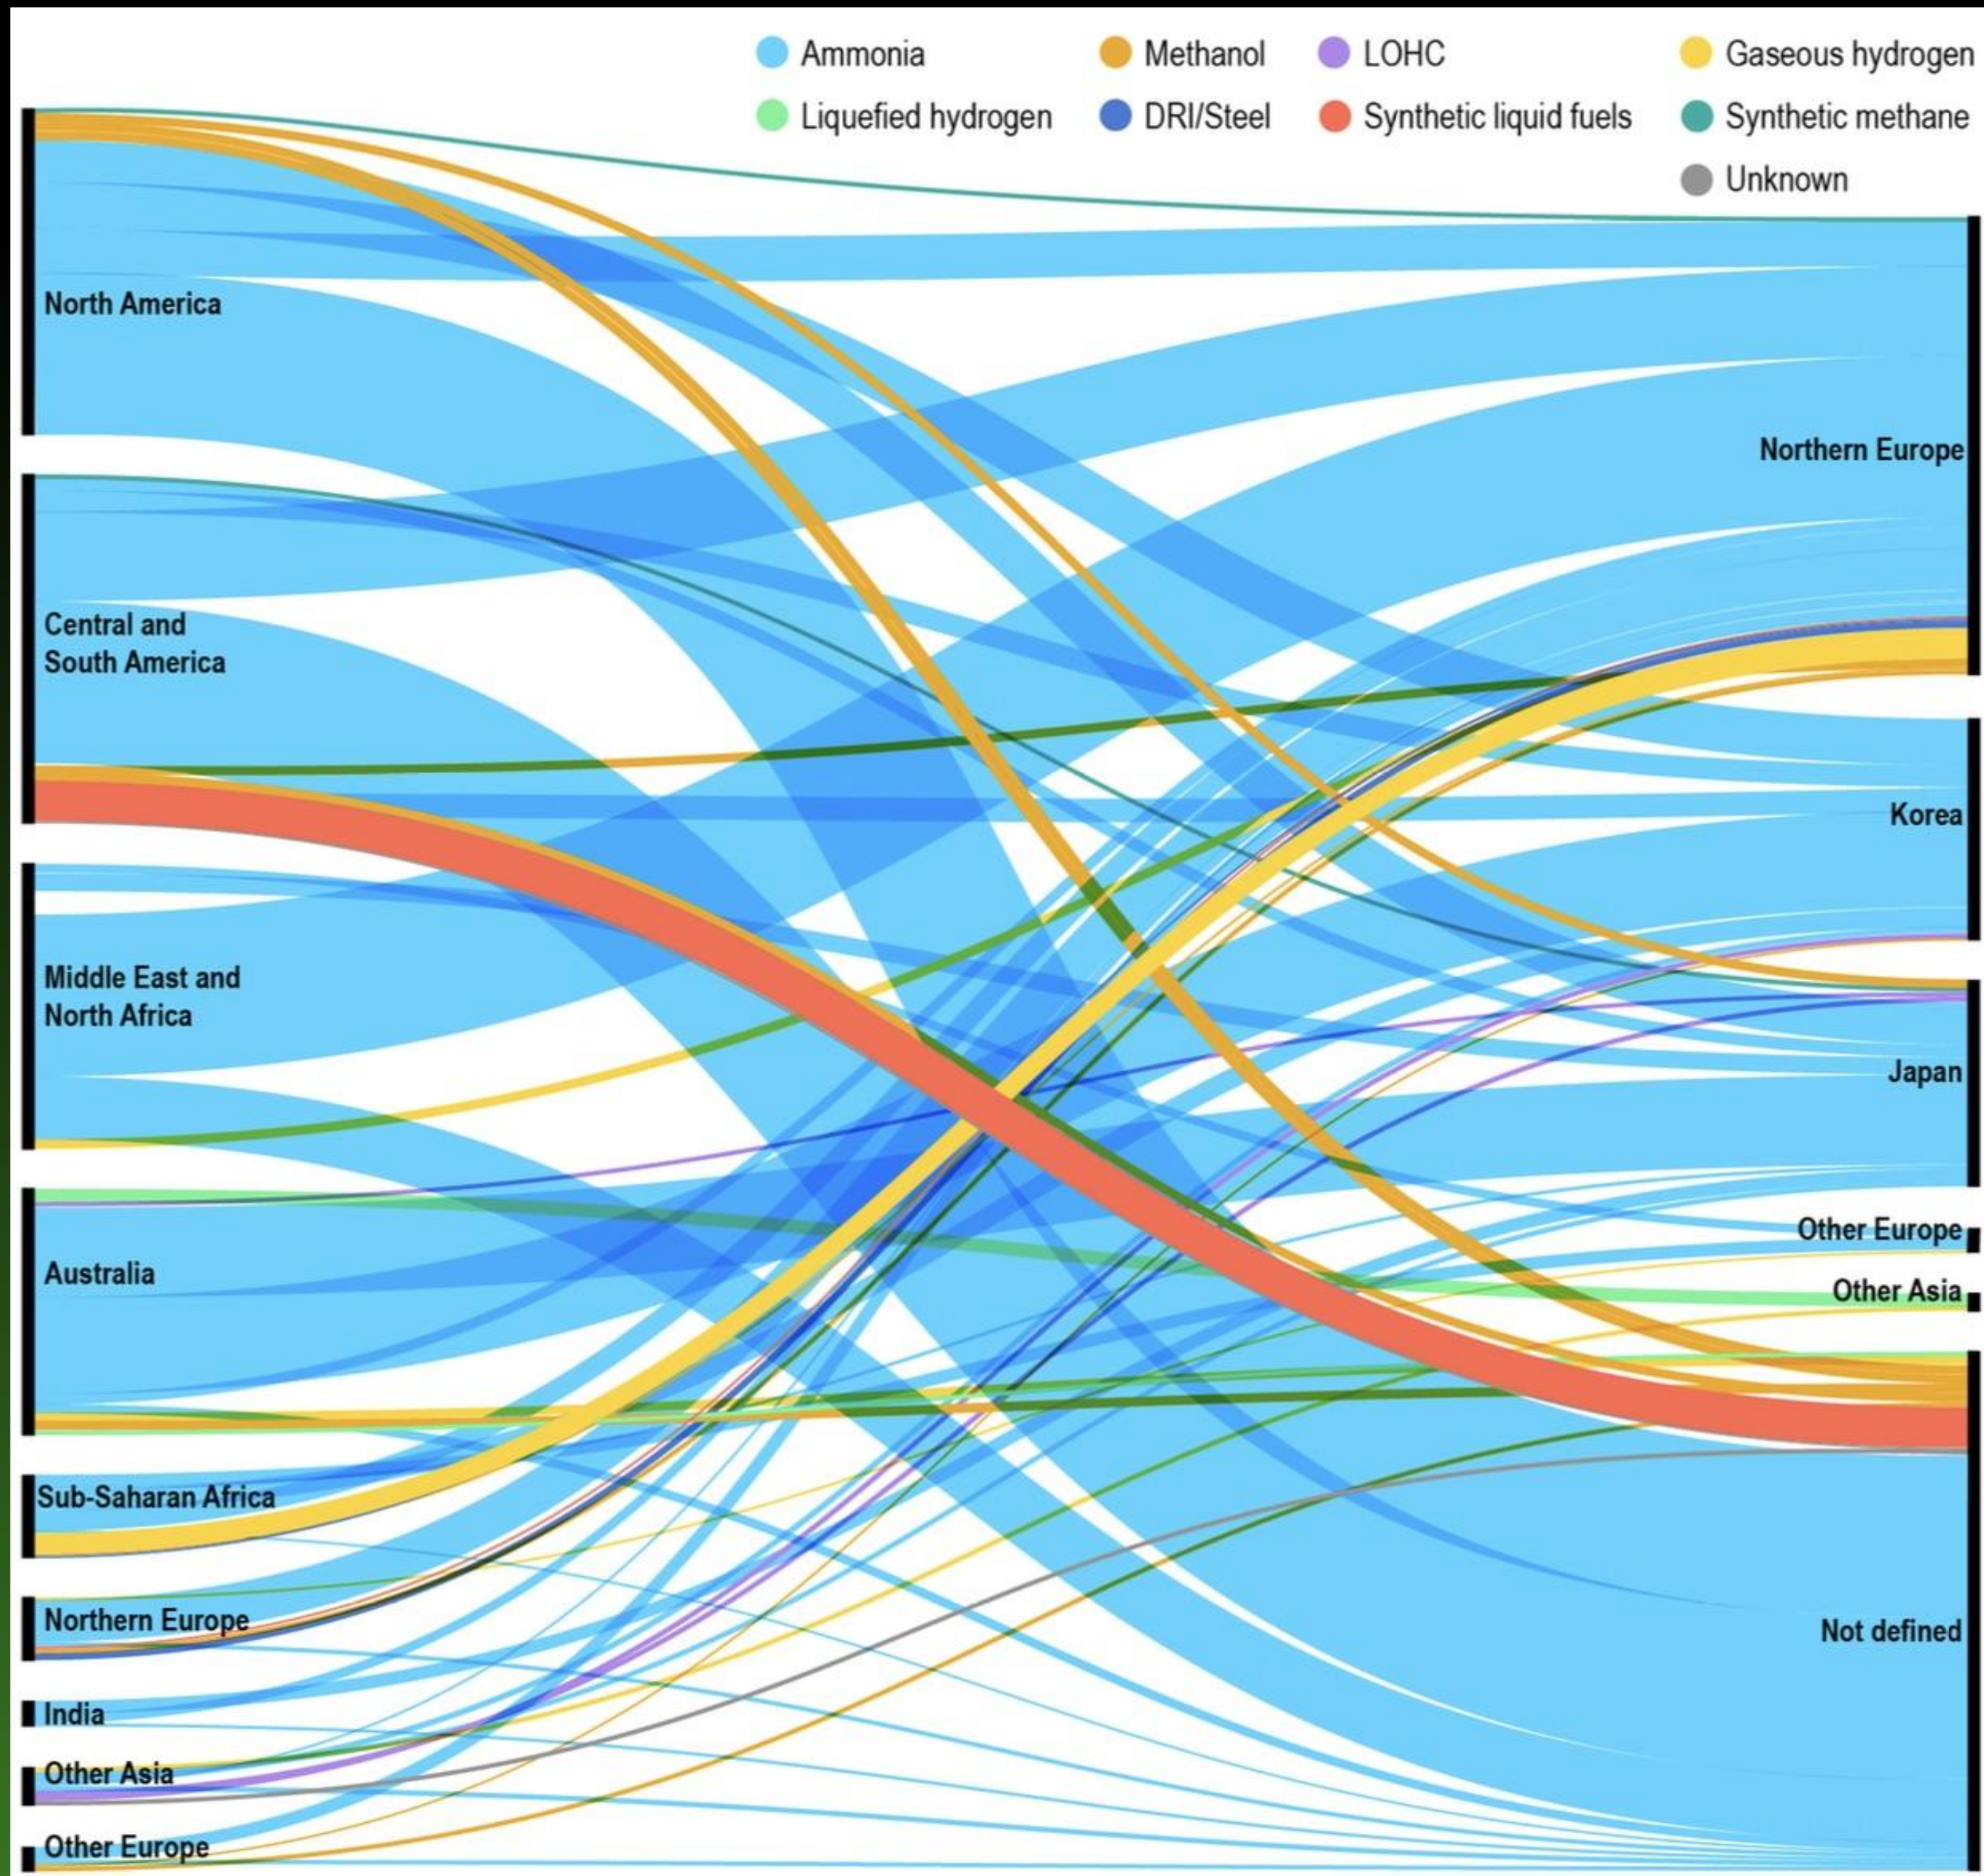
Ammonia
Methanol
LOHC
Gaseous hydrogen
Liquefied hydrogen
DRI/Steel
Synthetic liquid fuels
Synthetic methane
Unknown

North America
Central and South America
Middle East and North Africa
Australia
Sub-Saharan Africa
Northern Europe
India
Other Asia
Other Europe

Northern Europe
Korea
Japan
Other Europe
Other Asia
Not defined